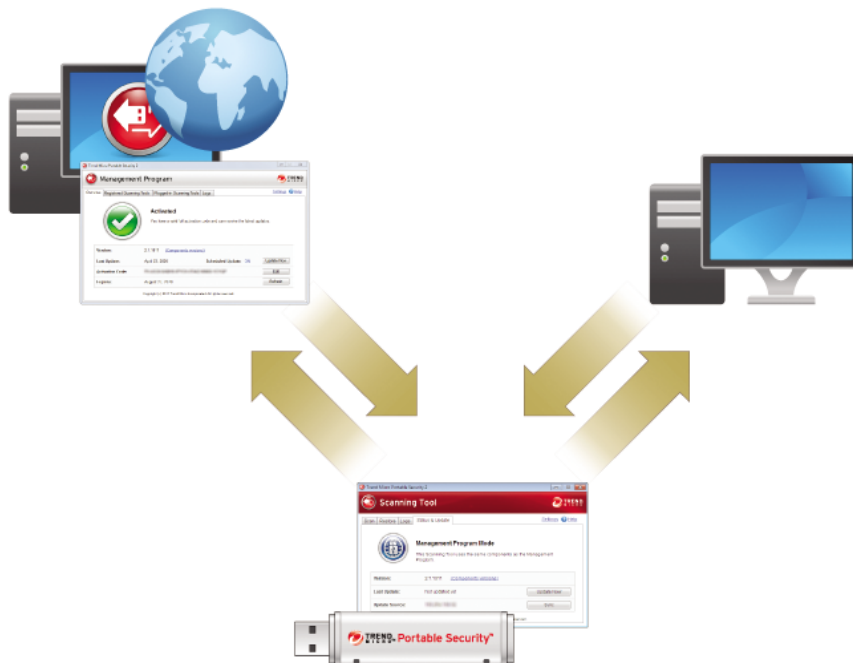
Trend Micro Portable Security 2

Management Program

TREND MICRO

Overview | Registered Scanning Tools | Plugged-in Scanning Tools | Logs

Settings | Help

Activated

Version: 2.1.1011 | Components Version

Last Update: | Scheduled Update: On | Update Now

Activation Code: | Edit

Expires: | Renew

Trend Micro Portable Security 2

Scanning Tool

TREND MICRO

Scan | Restore | Logs | Status & Update

Settings | Help

Management Program Mode

This Scanning Tool uses the same components as the Management Program.

Version: 2.1.1011 | Components Version

Last Update: Not updated yet | Update Now

Update Source: | Sync

TREND MICRO Portable Security™